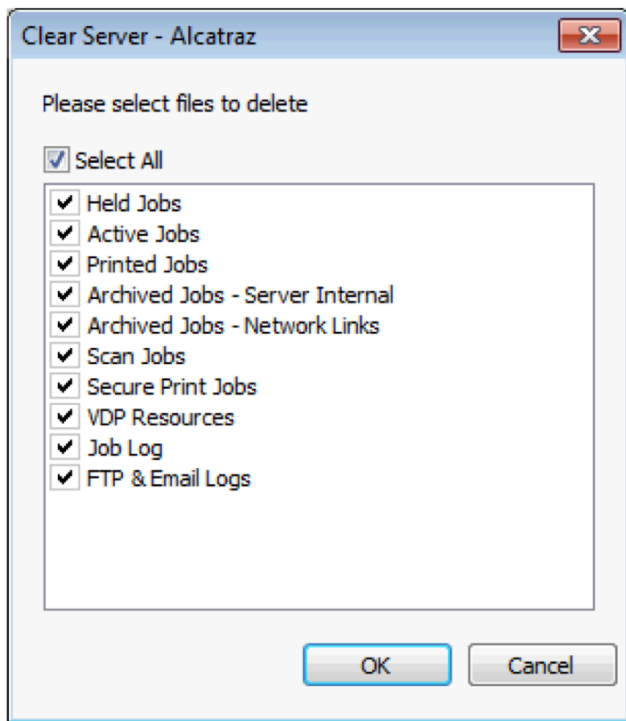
Clear Server - Alcatraz

Please select files to delete

Select All

Held Jobs
Active Jobs
Printed Jobs
Archived Jobs - Server Internal
Archived Jobs - Network Links
Scan Jobs
Secure Print Jobs
VDP Resources
Job Log
FTP & Email Logs

OK
Cancel